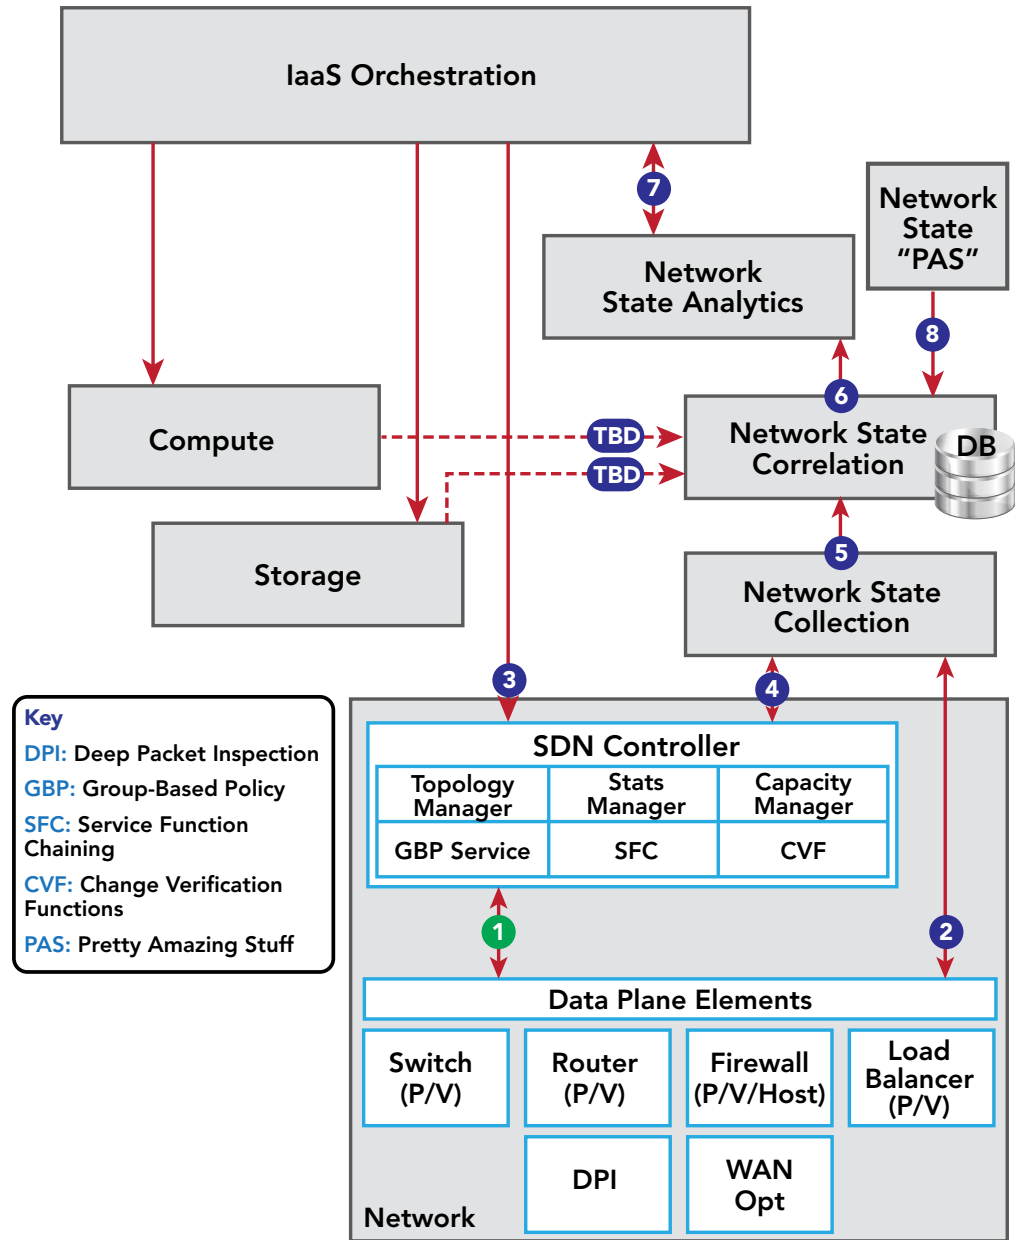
IaaS Orchestration

7

Network State "PAS"

Network State Analytics

8

6

Compute

TBD

TBD

Network State Correlation

DB

Storage

5

Network State Collection

3

4

Key

DPI: Deep Packet Inspection

GBP: Group-Based Policy

SFC: Service Function Chaining

CVF: Change Verification Functions

PAS: Pretty Amazing Stuff

SDN Controller

| Topology Manager | Stats Manager | Capacity Manager |
|---|---|---|
| GBP Service | SFC | CVF |

1

2

Data Plane Elements

Switch (P/V)

Router (P/V)

Firewall (P/V/Host)

Load Balancer (P/V)

DPI

WAN Opt

Network